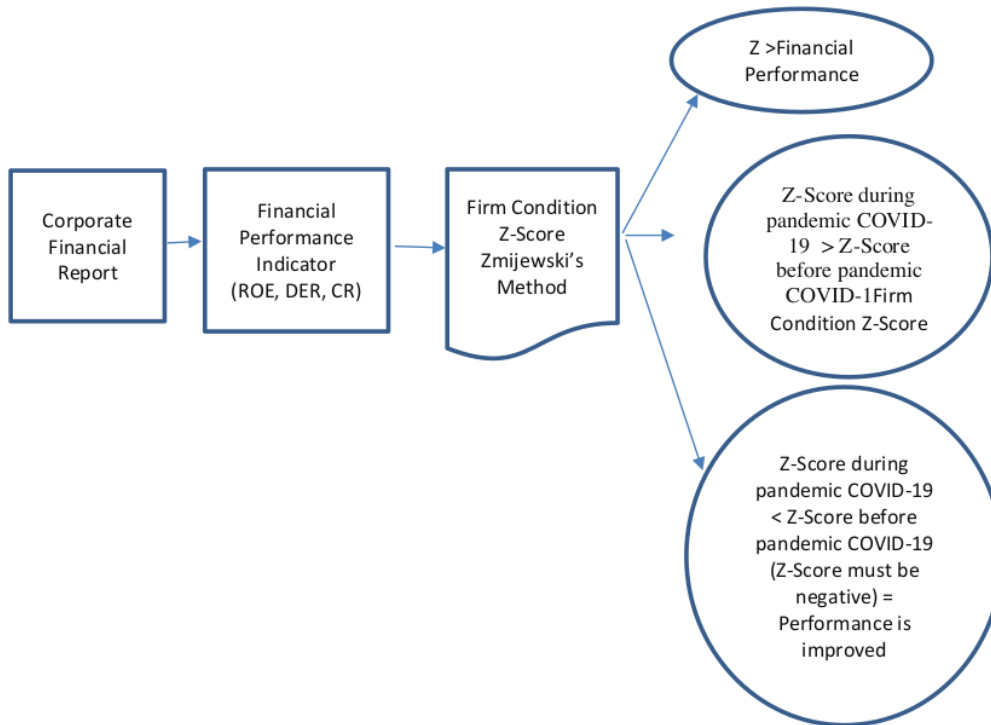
Corporate Financial Report

Financial Performance Indicator (ROE, DER, CR)

Firm Condition Z-Score Zmijewski's Method

Z >Financial Performance

Z-Score during pandemic COVID-19 > Z-Score before pandemic COVID-1Firm Condition Z-Score

Z-Score during pandemic COVID-19 < Z-Score before pandemic COVID-19 (Z-Score must be negative) = Performance is improved